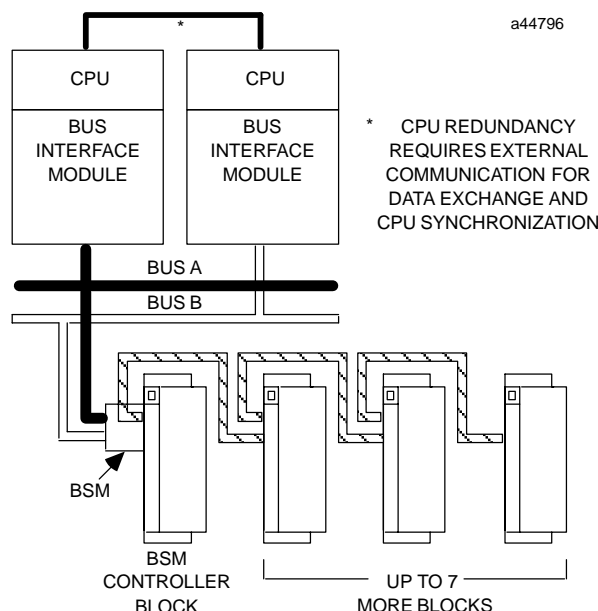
a44796

*

CPU

BUS INTERFACE MODULE

CPU

BUS INTERFACE MODULE

* CPU REDUNDANCY REQUIRES EXTERNAL COMMUNICATION FOR DATA EXCHANGE AND CPU SYNCHRONIZATION

BUS A

BUS B

BSM

BSM CONTROLLER BLOCK

UP TO 7 MORE BLOCKS